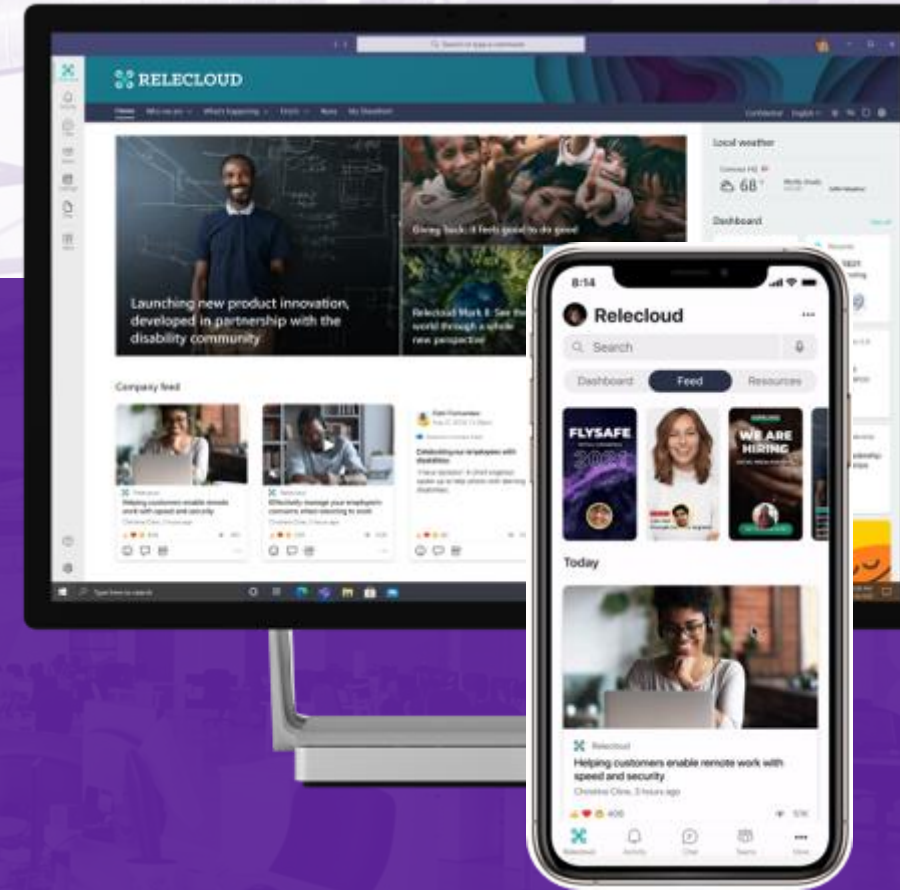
Search or type a command

RELECLOUD

Home Who we are What's happening Docs News My Checklist

Local weather

68°

Dashboard

Launching new product innovation, developed in partnership with the disability community

Giving back: It feels good to do good

Relecloud Mark 8: See the world through a whole new perspective

Company feed

Helping customers enable remote work with speed and security

Effectively manage your employee's concerns when returning to work

Celebrating our employees with disabilities

Type here to search

8:14

Relecloud

Search

Dashboard Feed Resources

FLYSAFE 2021

WE ARE HIRING

Today

Relecloud

Helping customers enable remote work with speed and security

Christine Cline, 3 hours ago

Relecloud Activity Chat Teams More